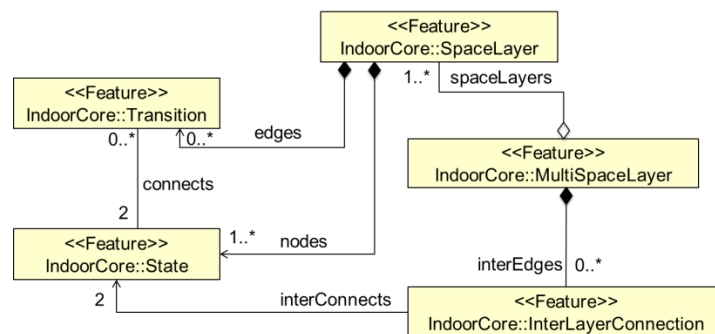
<<Feature>>
IndoorCore::SpaceLayer

<<Feature>>
IndoorCore::Transition

1..*

spaceLayers

0..*

0..*

edges

<<Feature>>
IndoorCore::MultiSpaceLayer

connects

2

<<Feature>>
IndoorCore::State

1..*

nodes

interEdges

0..*

2

interConnects

<<Feature>>
IndoorCore::InterLayerConnection